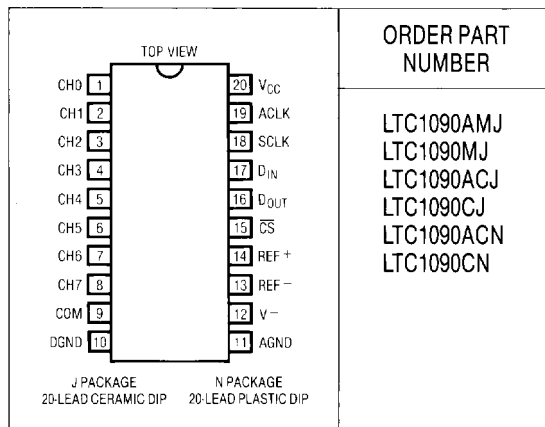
TOP VIEW

| | | | |
|---|---|---|---|
| CH0 | 1 | 20 | $V_{CC}$ |
| CH1 | 2 | 19 | ACLK |
| CH2 | 3 | 18 | SCLK |
| CH3 | 4 | 17 | $D_{IN}$ |
| CH4 | 5 | 16 | $D_{OUT}$ |
| CH5 | 6 | 15 | $\overline{CS}$ |
| CH6 | 7 | 14 | REF + |
| CH7 | 8 | 13 | REF − |
| COM | 9 | 12 | V − |
| DGND | 10 | 11 | AGND |

J PACKAGE
20-LEAD CERAMIC DIP

N PACKAGE
20-LEAD PLASTIC DIP

ORDER PART NUMBER

LTC1090AMJ
LTC1090MJ
LTC1090ACJ
LTC1090CJ
LTC1090ACN
LTC1090CN